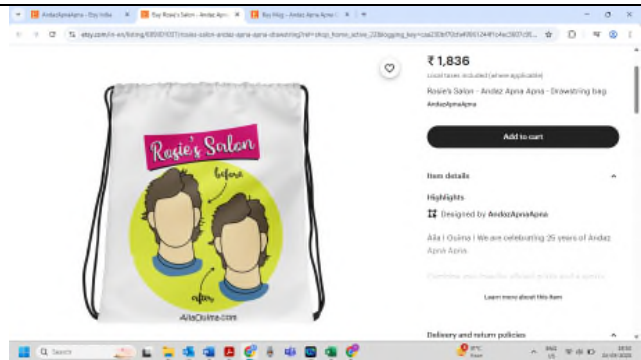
AndazApnaApna - Etsy India
Buy Rosie's Salon - Andaz Apna
Etsy Blog - Andaz Apna Apna

etsy.com/in-en/listing/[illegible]/rosies-salon-andaz-apna-apna-drawstring?ref=shop_home_active_22&logging_key=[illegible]

Rosie's Salon
before
after
AilaOuima.com

₹ 1,836
Local taxes included (where applicable)
Rosie's Salon - Andaz Apna Apna - Drawstring bag
AndazApnaApna

Add to cart

Item details

Highlights
Designed by AndazApnaApna

Aila | Ouima | We are celebrating 25 years of Andaz Apna Apna.

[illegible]

Learn more about this item

Delivery and return policies

Search